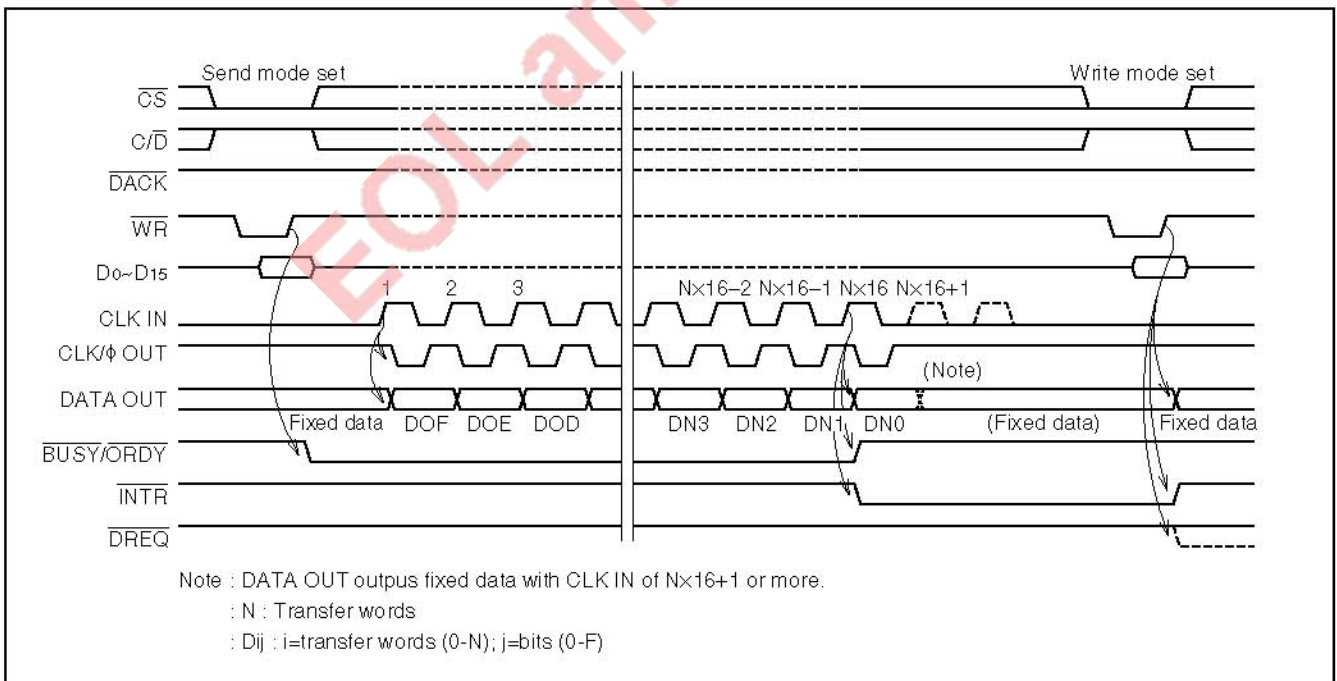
EOL

Send mode set

Write mode set

$\overline{CS}$

$C/\overline{D}$

$\overline{DACK}$

$\overline{WR}$

$D_0 \sim D_{15}$

1 2 3

N×16−2 N×16−1 N×16 N×16+1

CLK IN

CLK/ϕ OUT

(Note)

DATA OUT

Fixed data DOF DOE DOD

DN3 DN2 DN1 DN0

(Fixed data)

Fixed data

$\overline{BUSY}/\overline{ORDY}$

$\overline{INTR}$

$\overline{DREQ}$

Note : DATA OUT outpus fixed data with CLK IN of N×16+1 or more.

: N : Transfer words

: Dij : i=transfer words (0-N); j=bits (0-F)